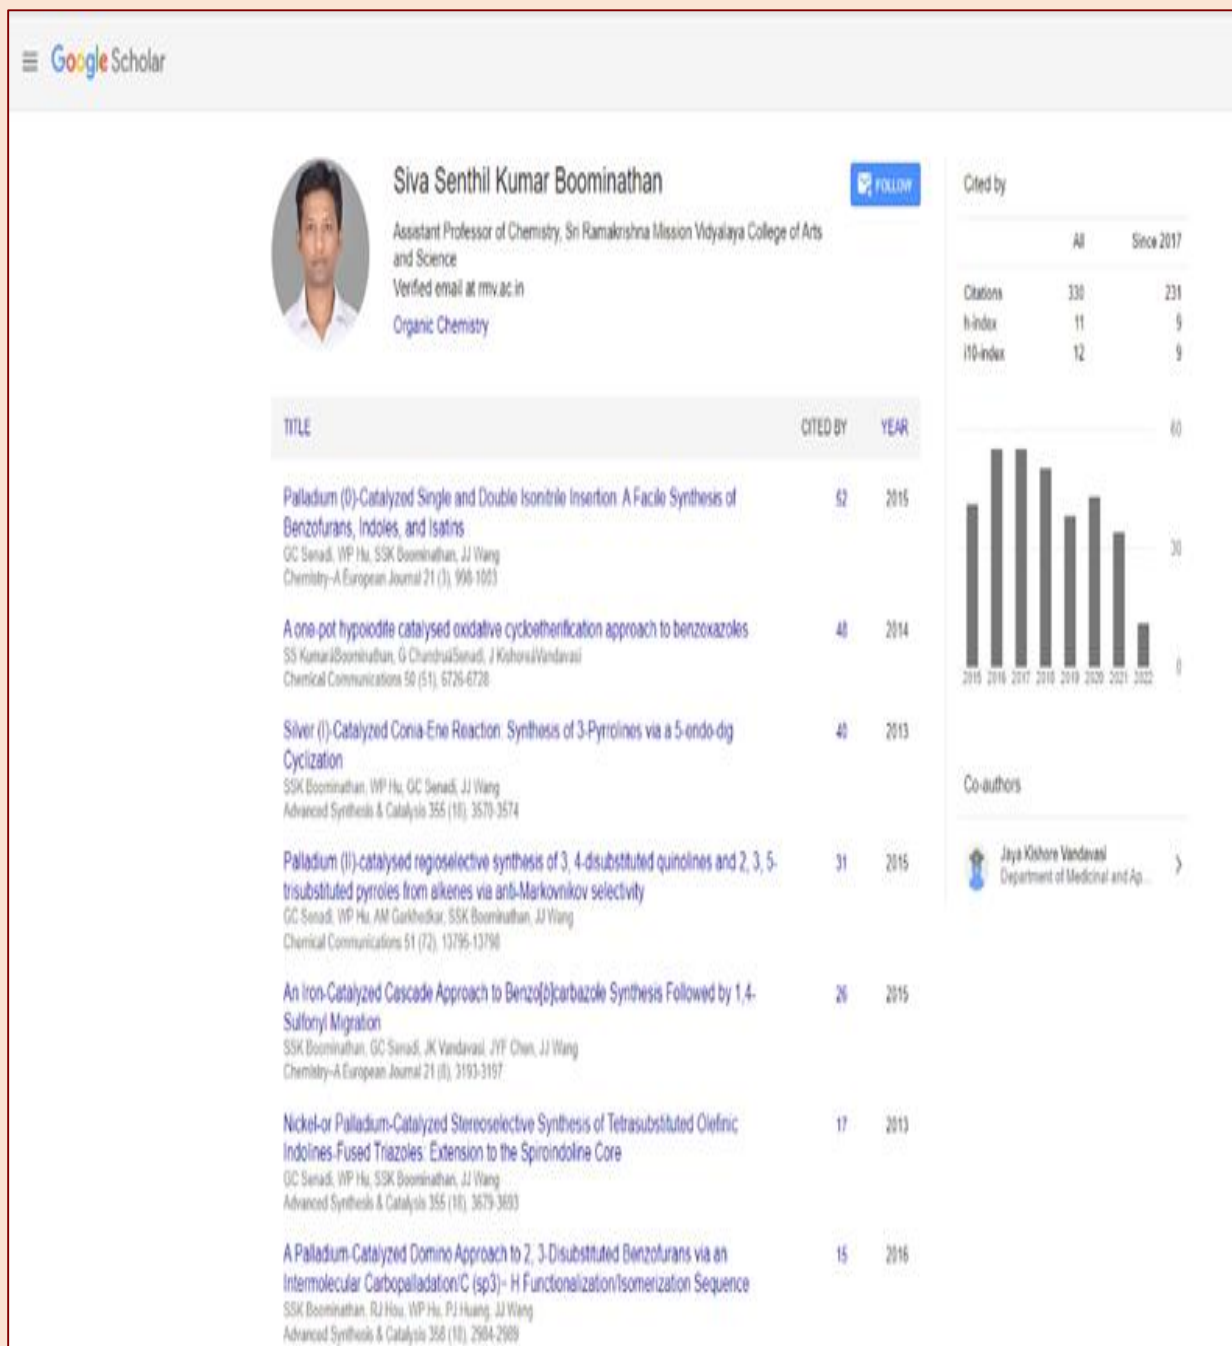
Google Scholar

Siva Senthil Kumar Boominathan

FOLLOW

Assistant Professor of Chemistry, Sri Ramakrishna Mission Vidyalaya College of Arts and Science

Verified email at rmv.ac.in

Organic Chemistry

Cited by

| | All | Since 2017 |
|---|---|---|
| Citations | 330 | 231 |
| h-index | 11 | 9 |
| i10-index | 12 | 9 |

60

30

0

2015 2016 2017 2018 2019 2020 2021 2022

Co-authors

Jaya Kishore Vandavasi
Department of Medicinal and Ap...

| TITLE | CITED BY | YEAR |
|---|---|---|
| Palladium (0)-Catalyzed Single and Double Isonitrile Insertion: A Facile Synthesis of Benzofurans, Indoles, and Isatins<br>GC Senadi, WP Hu, SSK Boominathan, JJ Wang<br>Chemistry-A European Journal 21 (3), 998-1003 | 52 | 2015 |
| A one-pot hypoiodite catalysed oxidative cycloetherification approach to benzoxazoles<br>SS KumarBoominathan, G ChandruSenadi, J KishoreVandavasi<br>Chemical Communications 50 (51), 6726-6728 | 48 | 2014 |
| Silver (I)-Catalyzed Conia-Ene Reaction: Synthesis of 3-Pyrrolines via a 5-endo-dig Cyclization<br>SSK Boominathan, WP Hu, GC Senadi, JJ Wang<br>Advanced Synthesis & Catalysis 355 (18), 3570-3574 | 40 | 2013 |
| Palladium (II)-catalysed regioselective synthesis of 3, 4-disubstituted quinolines and 2, 3, 5-trisubstituted pyrroles from alkenes via anti-Markovnikov selectivity<br>GC Senadi, WP Hu, AM Garkhedkar, SSK Boominathan, JJ Wang<br>Chemical Communications 51 (72), 13795-13798 | 31 | 2015 |
| An Iron-Catalyzed Cascade Approach to Benzo[b]carbazole Synthesis Followed by 1,4-Sulfonyl Migration<br>SSK Boominathan, GC Senadi, JK Vandavasi, JYF Chen, JJ Wang<br>Chemistry-A European Journal 21 (8), 3193-3197 | 26 | 2015 |
| Nickel-or Palladium-Catalyzed Stereoselective Synthesis of Tetrasubstituted Olefinic Indolines-Fused Triazoles: Extension to the Spiroindoline Core<br>GC Senadi, WP Hu, SSK Boominathan, JJ Wang<br>Advanced Synthesis & Catalysis 355 (18), 3679-3693 | 17 | 2013 |
| A Palladium-Catalyzed Domino Approach to 2, 3-Disubstituted Benzofurans via an Intermolecular Carbopalladation/C (sp3)- H Functionalization/Isomerization Sequence<br>SSK Boominathan, RJ Hou, WP Hu, PJ Huang, JJ Wang<br>Advanced Synthesis & Catalysis 358 (18), 2984-2989 | 15 | 2016 |